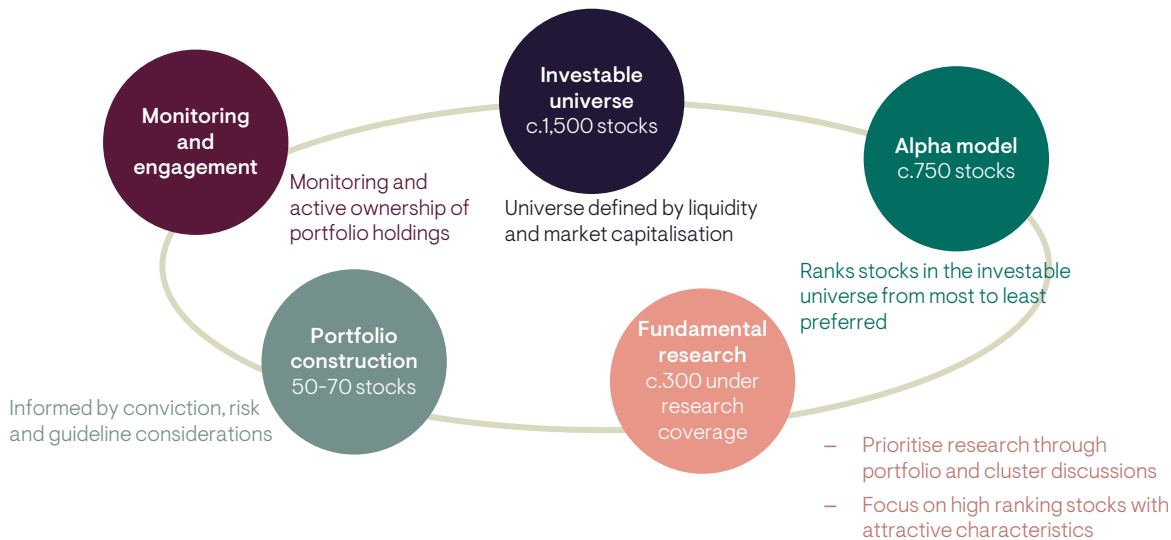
Investable universe
c.1,500 stocks

Universe defined by liquidity and market capitalisation

Alpha model
c.750 stocks

Ranks stocks in the investable universe from most to least preferred

Fundamental research
c.300 under research coverage

– Prioritise research through portfolio and cluster discussions
– Focus on high ranking stocks with attractive characteristics

Portfolio construction
50-70 stocks

Informed by conviction, risk and guideline considerations

Monitoring and engagement

Monitoring and active ownership of portfolio holdings